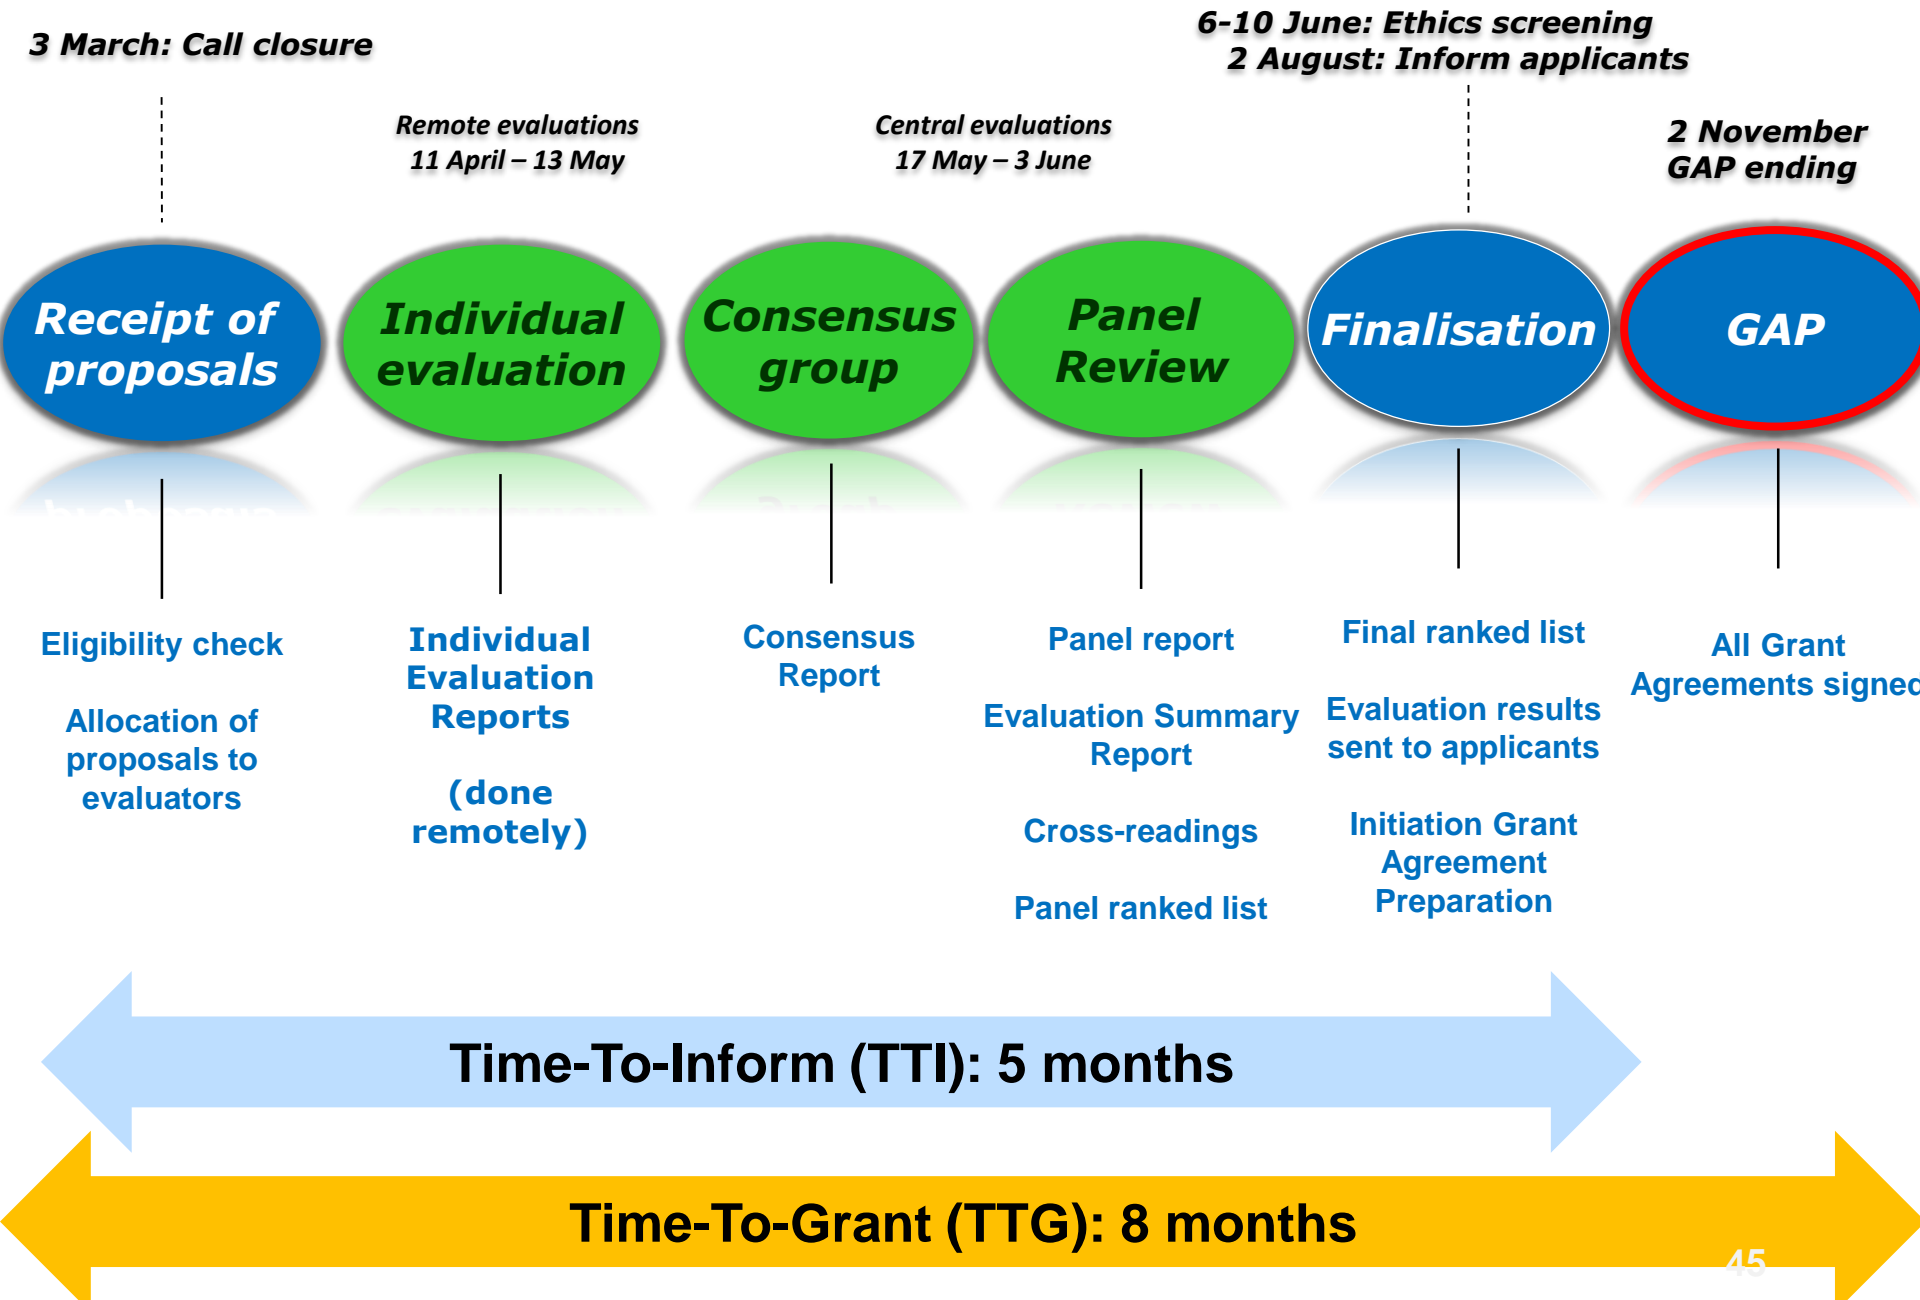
3 March: Call closure

Remote evaluations
11 April – 13 May

Central evaluations
17 May – 3 June

6-10 June: Ethics screening
2 August: Inform applicants

2 November
GAP ending

Receipt of proposals

Individual evaluation

Consensus group

Panel Review

Finalisation

GAP

Eligibility check

Allocation of proposals to evaluators

Individual Evaluation Reports

(done remotely)

Consensus Report

Panel report

Evaluation Summary Report

Cross-readings

Panel ranked list

Final ranked list

Evaluation results sent to applicants

Initiation Grant Agreement Preparation

All Grant Agreements signed

Time-To-Inform (TTI): 5 months

Time-To-Grant (TTG): 8 months

45